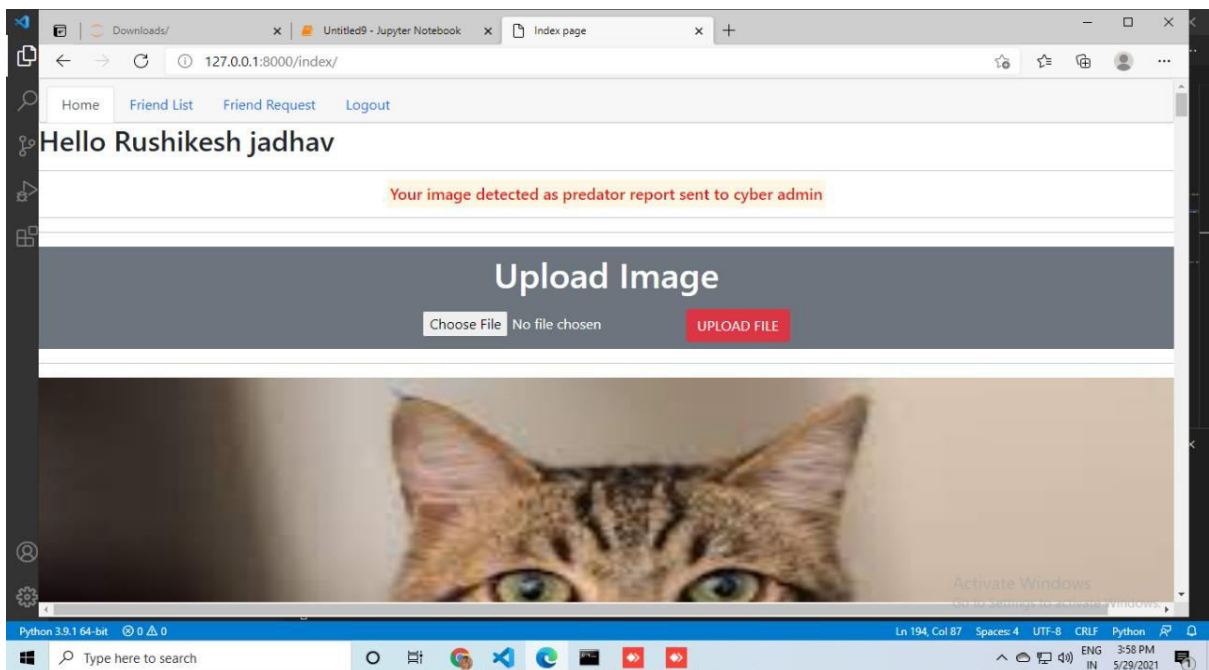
Downloads/
Untitled9 - Jupyter Notebook
Index page
127.0.0.1:8000/index/

Home Friend List Friend Request Logout

Hello Rushikesh jadhav

Your image detected as predator report sent to cyber admin

Upload Image

Choose File No file chosen UPLOAD FILE

Activate Windows
Go to Settings to activate Windows.

Python 3.9.1 64-bit ⊗ 0 ⚠ 0
Ln 194, Col 87 Spaces: 4 UTF-8 CRLF Python

Type here to search
ENG IN 3:58 PM 5/29/2021